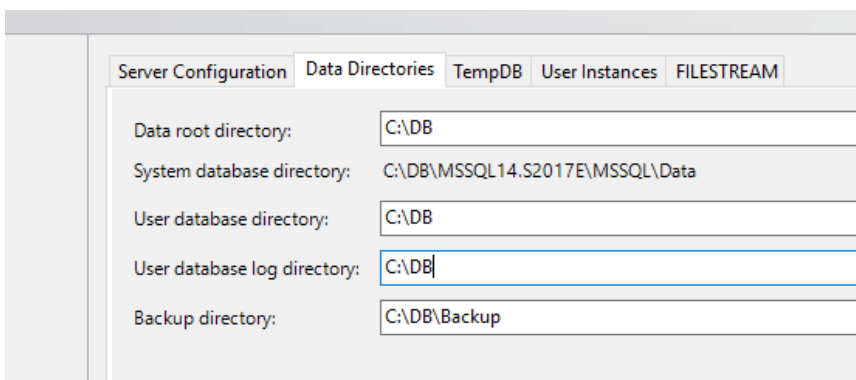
Server Configuration | Data Directories | TempDB | User Instances | FILESTREAM

Data root directory: C:\DB

System database directory: C:\DB\MSSQL14.S2017E\MSSQL\Data

User database directory: C:\DB

User database log directory: C:\DB

Backup directory: C:\DB\Backup